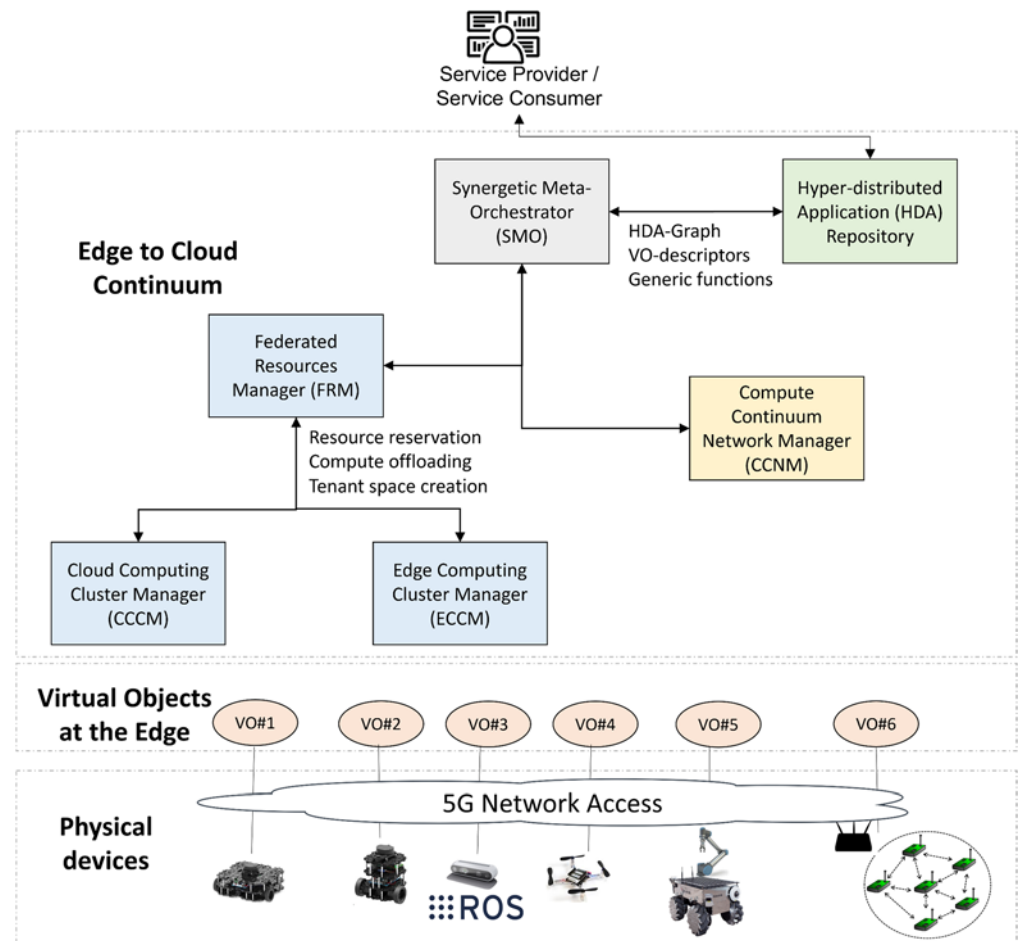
Service Provider / Service Consumer

Synergetic Meta-Orchestrator (SMO)

Hyper-distributed Application (HDA) Repository

HDA-Graph
VO-descriptors
Generic functions

Edge to Cloud Continuum

Federated Resources Manager (FRM)

Compute Continuum Network Manager (CCNM)

Resource reservation
Compute offloading
Tenant space creation

Cloud Computing Cluster Manager (CCCM)

Edge Computing Cluster Manager (ECCM)

Virtual Objects at the Edge

VO#1 VO#2 VO#3 VO#4 VO#5 VO#6

5G Network Access

Physical devices

ROS